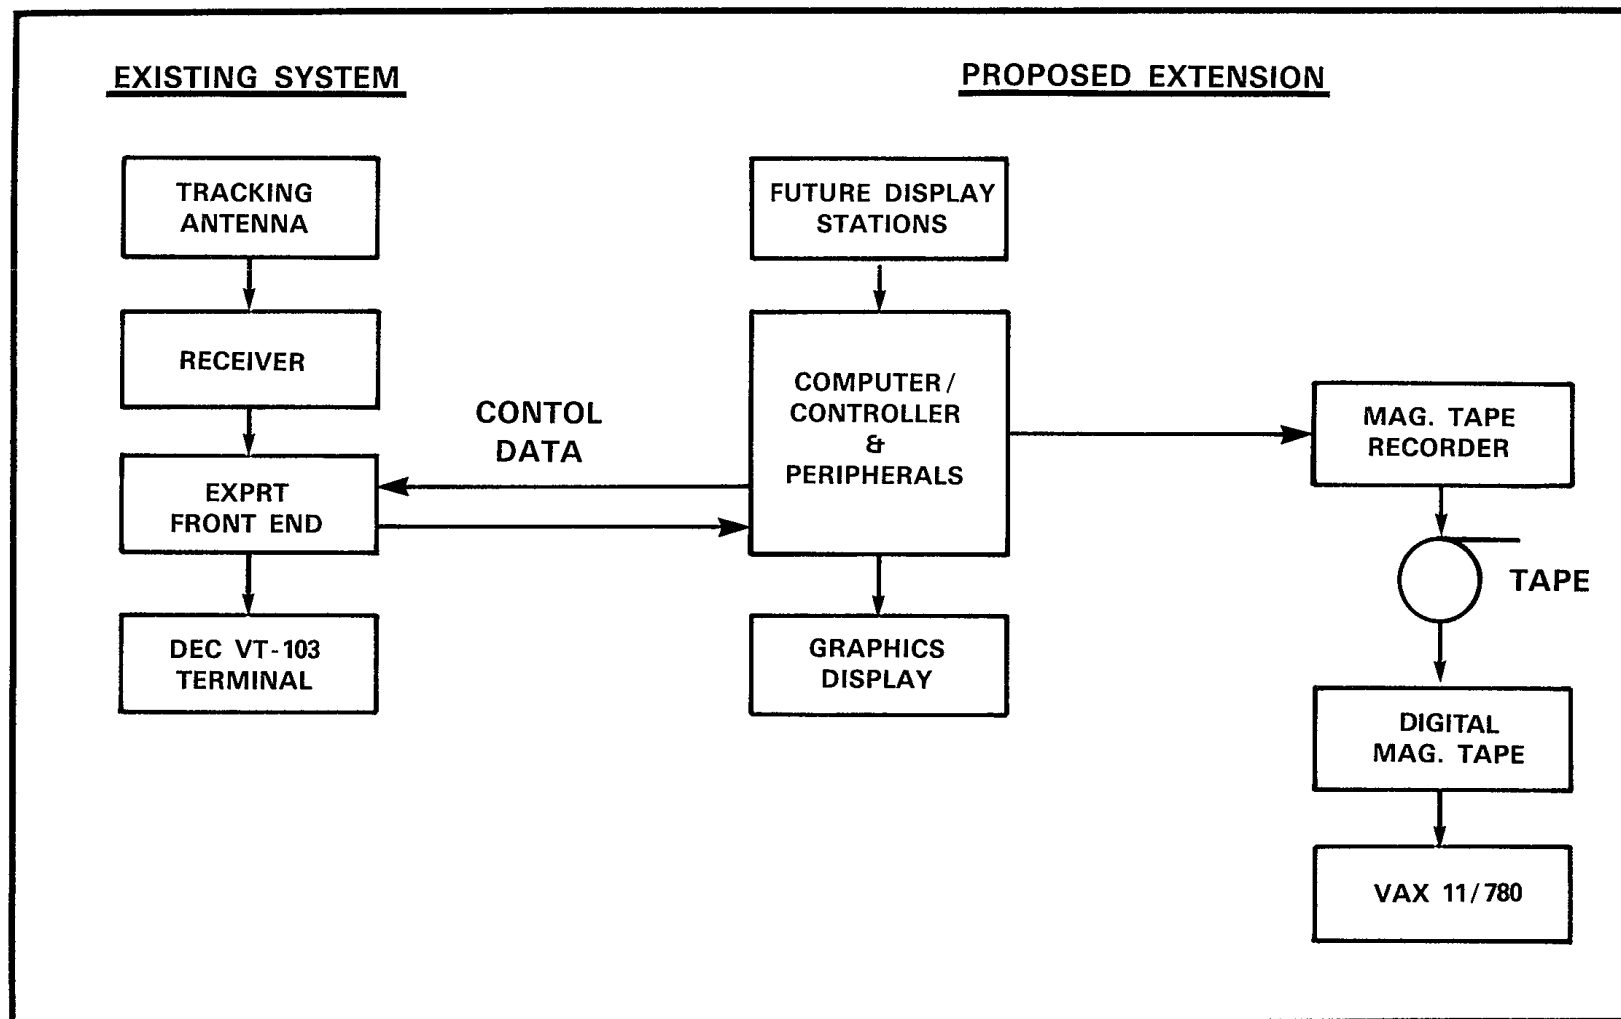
EXISTING SYSTEM

PROPOSED EXTENSION

TRACKING ANTENNA

RECEIVER

EXPRT FRONT END

DEC VT-103 TERMINAL

CONTOL DATA

FUTURE DISPLAY STATIONS

COMPUTER/ CONTROLLER & PERIPHERALS

GRAPHICS DISPLAY

MAG. TAPE RECORDER

TAPE

DIGITAL MAG. TAPE

VAX 11/780